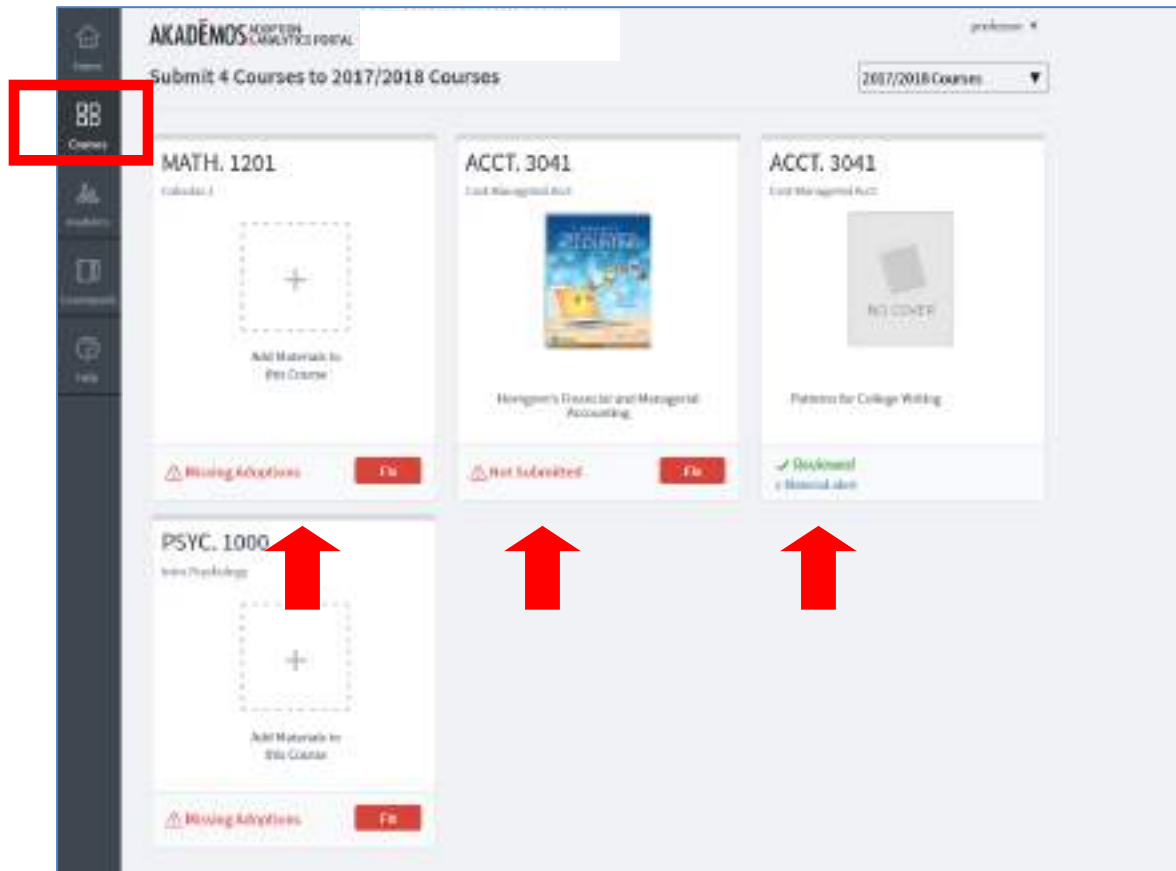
Home

Courses

Analytics

Coursepacks

Help

AKADĒMOS ADOPTION & ANALYTICS PORTAL

professor ▾

Submit 4 Courses to 2017/2018 Courses

2017/2018 Courses ▼

MATH. 1201

Calculus 1

+

Add Materials to this Course

⚠ Missing Adoptions

Fix

ACCT. 3041

Cost Managerial Acct

Horngren's Financial and Managerial Accounting

⚠ Not Submitted

Fix

ACCT. 3041

Cost Managerial Acct

NO COVER

Patterns for College Writing

✓ Reviewed

+ Material alert

PSYC. 1000

Intro Psychology

+

Add Materials to this Course

⚠ Missing Adoptions

Fix